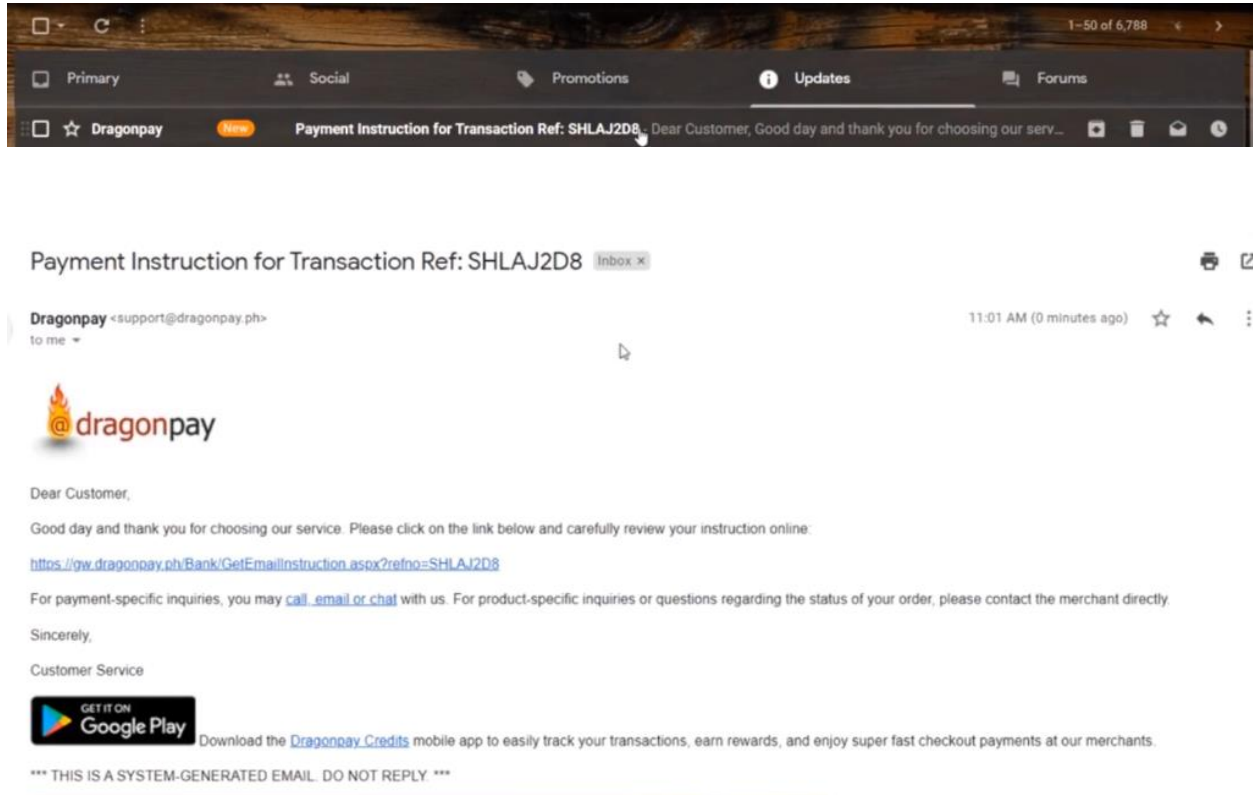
1–50 of 6,788

Primary
Social
Promotions
Updates
Forums

Dragonpay New Payment Instruction for Transaction Ref: SHLAJ2D8 - Dear Customer, Good day and thank you for choosing our serv...

Payment Instruction for Transaction Ref: SHLAJ2D8 Inbox ×

Dragonpay <support@dragonpay.ph>
to me

11:01 AM (0 minutes ago)

@dragonpay

Dear Customer,

Good day and thank you for choosing our service. Please click on the link below and carefully review your instruction online:

https://gw.dragonpay.ph/Bank/GetEmailInstruction.aspx?refno=SHLAJ2D8

For payment-specific inquiries, you may call, email or chat with us. For product-specific inquiries or questions regarding the status of your order, please contact the merchant directly.

Sincerely,

Customer Service

GET IT ON Google Play Download the Dragonpay Credits mobile app to easily track your transactions, earn rewards, and enjoy super fast checkout payments at our merchants.

*** THIS IS A SYSTEM-GENERATED EMAIL. DO NOT REPLY. ***